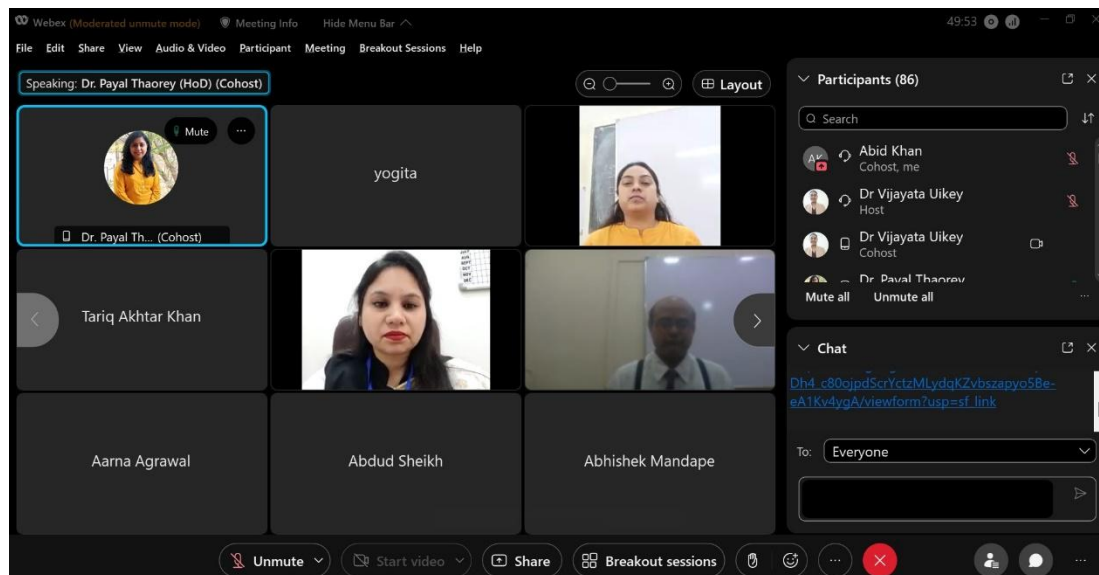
Webex (Moderated unmute mode) Meeting Info Hide Menu Bar

49:53

File Edit Share View Audio & Video Participant Meeting Breakout Sessions Help

Speaking: Dr. Payal Thaorey (HoD) (Cohost)

Layout

Mute

Dr. Payal Th... (Cohost)

yogita

Tariq Akhtar Khan

Aarna Agrawal

Abdud Sheikh

Abhishek Mandape

Participants (86)

Search

AK Abid Khan
Cohost, me

Dr Vijayata Uikey
Host

Dr Vijayata Uikey
Cohost

Dr. Payal Thaorey

Mute all Unmute all

Chat

Dh4_c80ojpdScrYctzMLydqKZvbszapyo5Be-eA1Kv4ygA/viewform?usp=sf_link

To: Everyone

Unmute Start video Share Breakout sessions